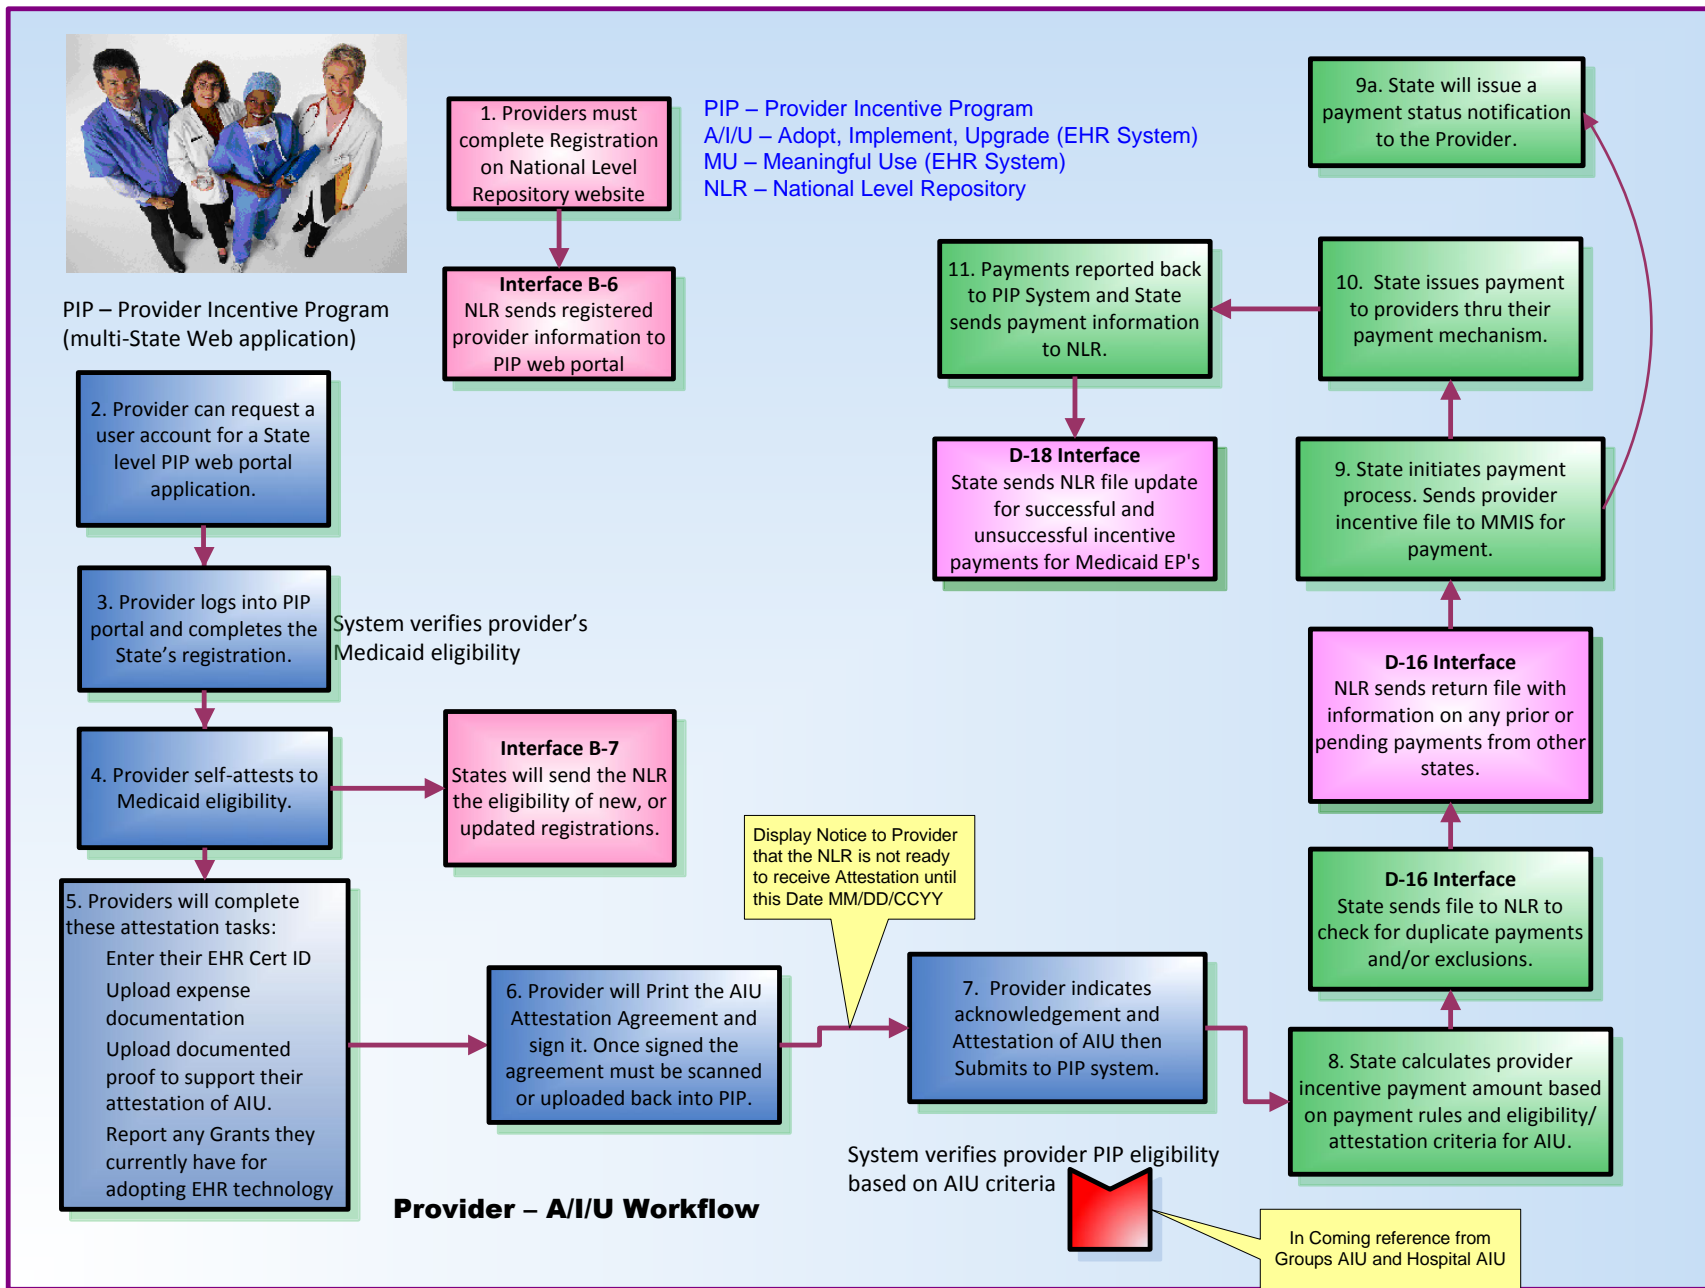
PIP – Provider Incentive Program
(multi-State Web application)

1. Providers must complete Registration on National Level Repository website

Interface B-6
NLR sends registered provider information to PIP web portal

PIP – Provider Incentive Program
A/I/U – Adopt, Implement, Upgrade (EHR System)
MU – Meaningful Use (EHR System)
NLR – National Level Repository

9a. State will issue a payment status notification to the Provider.

11. Payments reported back to PIP System and State sends payment information to NLR.

10. State issues payment to providers thru their payment mechanism.

D-18 Interface
State sends NLR file update for successful and unsuccessful incentive payments for Medicaid EP's

9. State initiates payment process. Sends provider incentive file to MMIS for payment.

2. Provider can request a user account for a State level PIP web portal application.

3. Provider logs into PIP portal and completes the State's registration.

System verifies provider's Medicaid eligibility

D-16 Interface
NLR sends return file with information on any prior or pending payments from other states.

4. Provider self-attests to Medicaid eligibility.

Interface B-7
States will send the NLR the eligibility of new, or updated registrations.

Display Notice to Provider that the NLR is not ready to receive Attestation until this Date MM/DD/CCYY

D-16 Interface
State sends file to NLR to check for duplicate payments and/or exclusions.

5. Providers will complete these attestation tasks:
Enter their EHR Cert ID
Upload expense documentation
Upload documented proof to support their attestation of AIU.
Report any Grants they currently have for adopting EHR technology

6. Provider will Print the AIU Attestation Agreement and sign it. Once signed the agreement must be scanned or uploaded back into PIP.

7. Provider indicates acknowledgement and Attestation of AIU then Submits to PIP system.

8. State calculates provider incentive payment amount based on payment rules and eligibility/ attestation criteria for AIU.

System verifies provider PIP eligibility based on AIU criteria

Provider – A/I/U Workflow

In Coming reference from Groups AIU and Hospital AIU